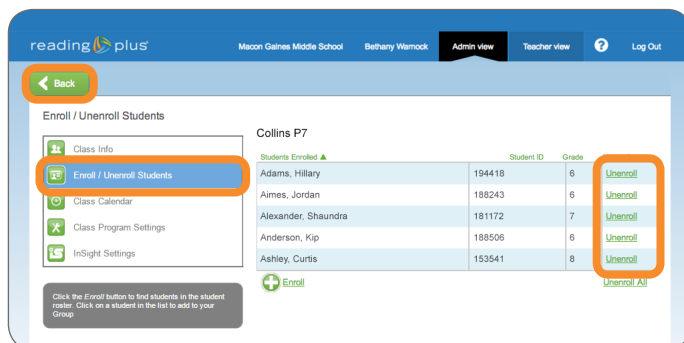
reading plus

Macon Gaines Middle School Bethany Warnock Admin view Teacher view ? Log Out

Back

Enroll / Unenroll Students

Class Info
Enroll / Unenroll Students
Class Calendar
Class Program Settings
InSight Settings

Click the *Enroll* button to find students in the student roster. Click on a student in the list to add to your Group

Collins P7

| Students Enrolled ▲ | Student ID | Grade | |
|---|---|---|---|
| Adams, Hillary | 194418 | 6 | Unenroll |
| Aimes, Jordan | 188243 | 6 | Unenroll |
| Alexander, Shaundra | 181172 | 7 | Unenroll |
| Anderson, Kip | 188506 | 6 | Unenroll |
| Ashley, Curtis | 153541 | 8 | Unenroll |

Enroll

Unenroll All